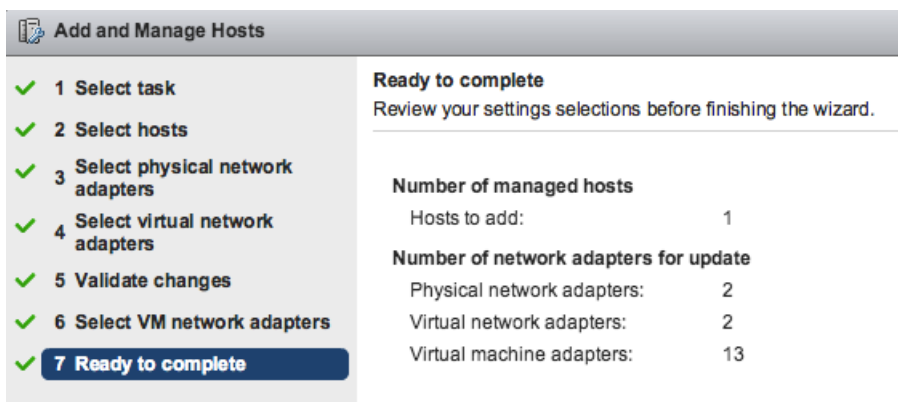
Add and Manage Hosts

1 Select task
2 Select hosts
3 Select physical network adapters
4 Select virtual network adapters
5 Validate changes
6 Select VM network adapters
7 Ready to complete

Ready to complete
Review your settings selections before finishing the wizard.

Number of managed hosts
Hosts to add: 1

Number of network adapters for update
Physical network adapters: 2
Virtual network adapters: 2
Virtual machine adapters: 13